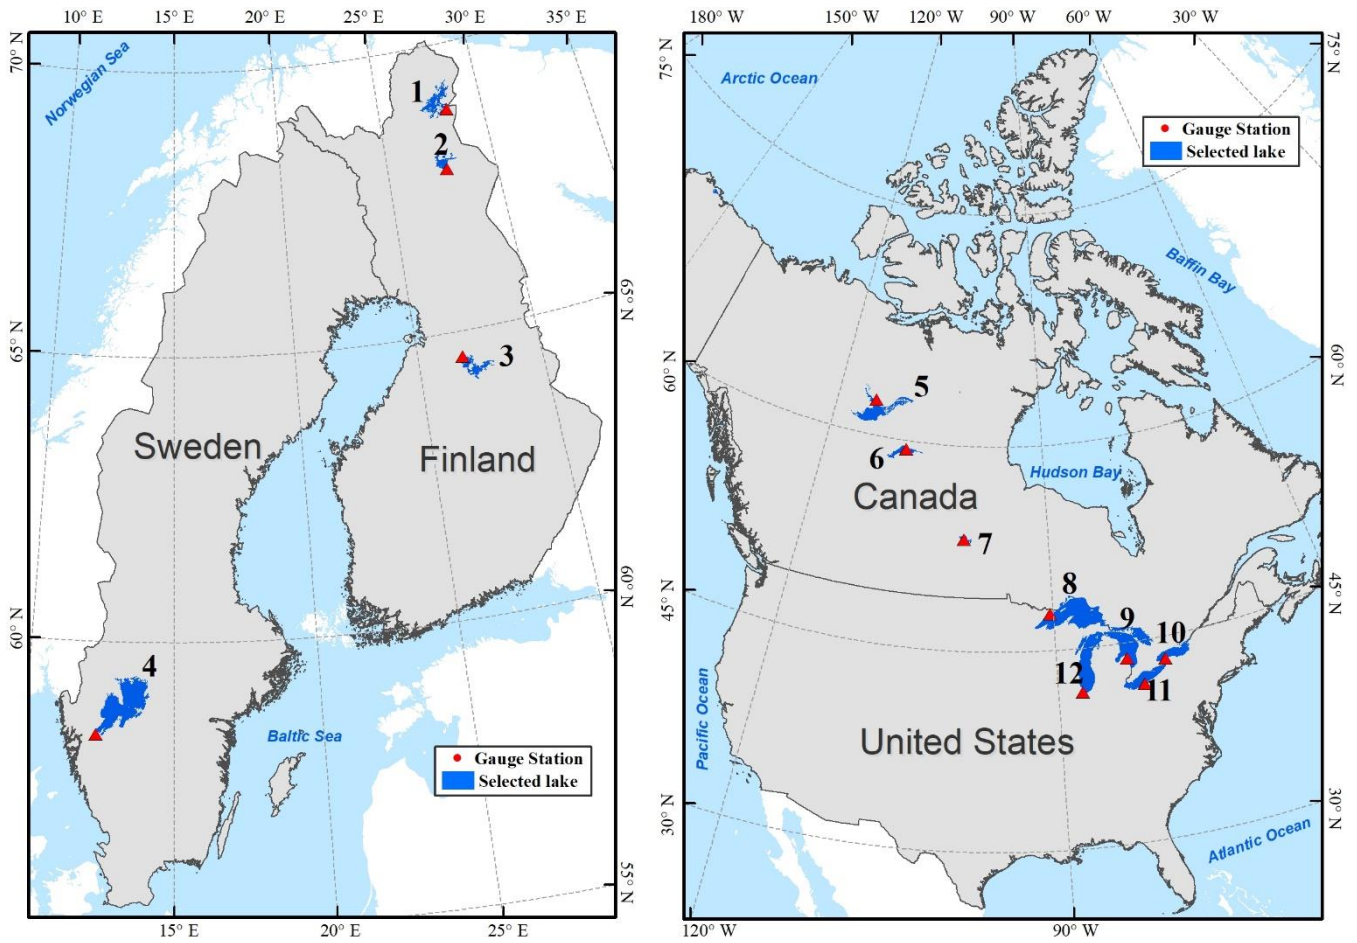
10° E 15° E 20° E 25° E 30° E 35° E

70° N

Norwegian Sea

1

2

65° N

65° N

3

Sweden

Finland

60° N

60° N

4

Baltic Sea

Gauge Station
Selected lake

55° N

15° E 20° E 25° E

180° W 150° W 120° W 90° W 60° W 30° W

75° N

75° N

Arctic Ocean

Gauge Station
Selected lake

Baffin Bay

60° N

60° N

5

6

Hudson Bay

Canada

7

45° N

45° N

8

9

10

12

11

Pacific Ocean

United States

30° N

30° N

Atlantic Ocean

120° W 90° W